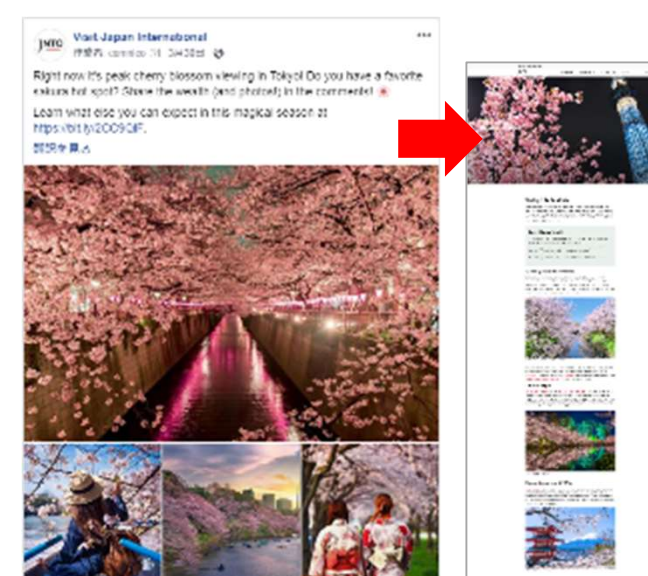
JNTO

Visit Japan International

作成者 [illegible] 3月30日 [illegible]

Right now it's peak cherry blossom viewing in Tokyo! Do you have a favorite sakura hot spot? Share the wealth (and photos!) in the comments! 🌸

Learn what else you can expect in this magical season at https://bit.ly/2OO93iF.

翻訳を見る

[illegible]